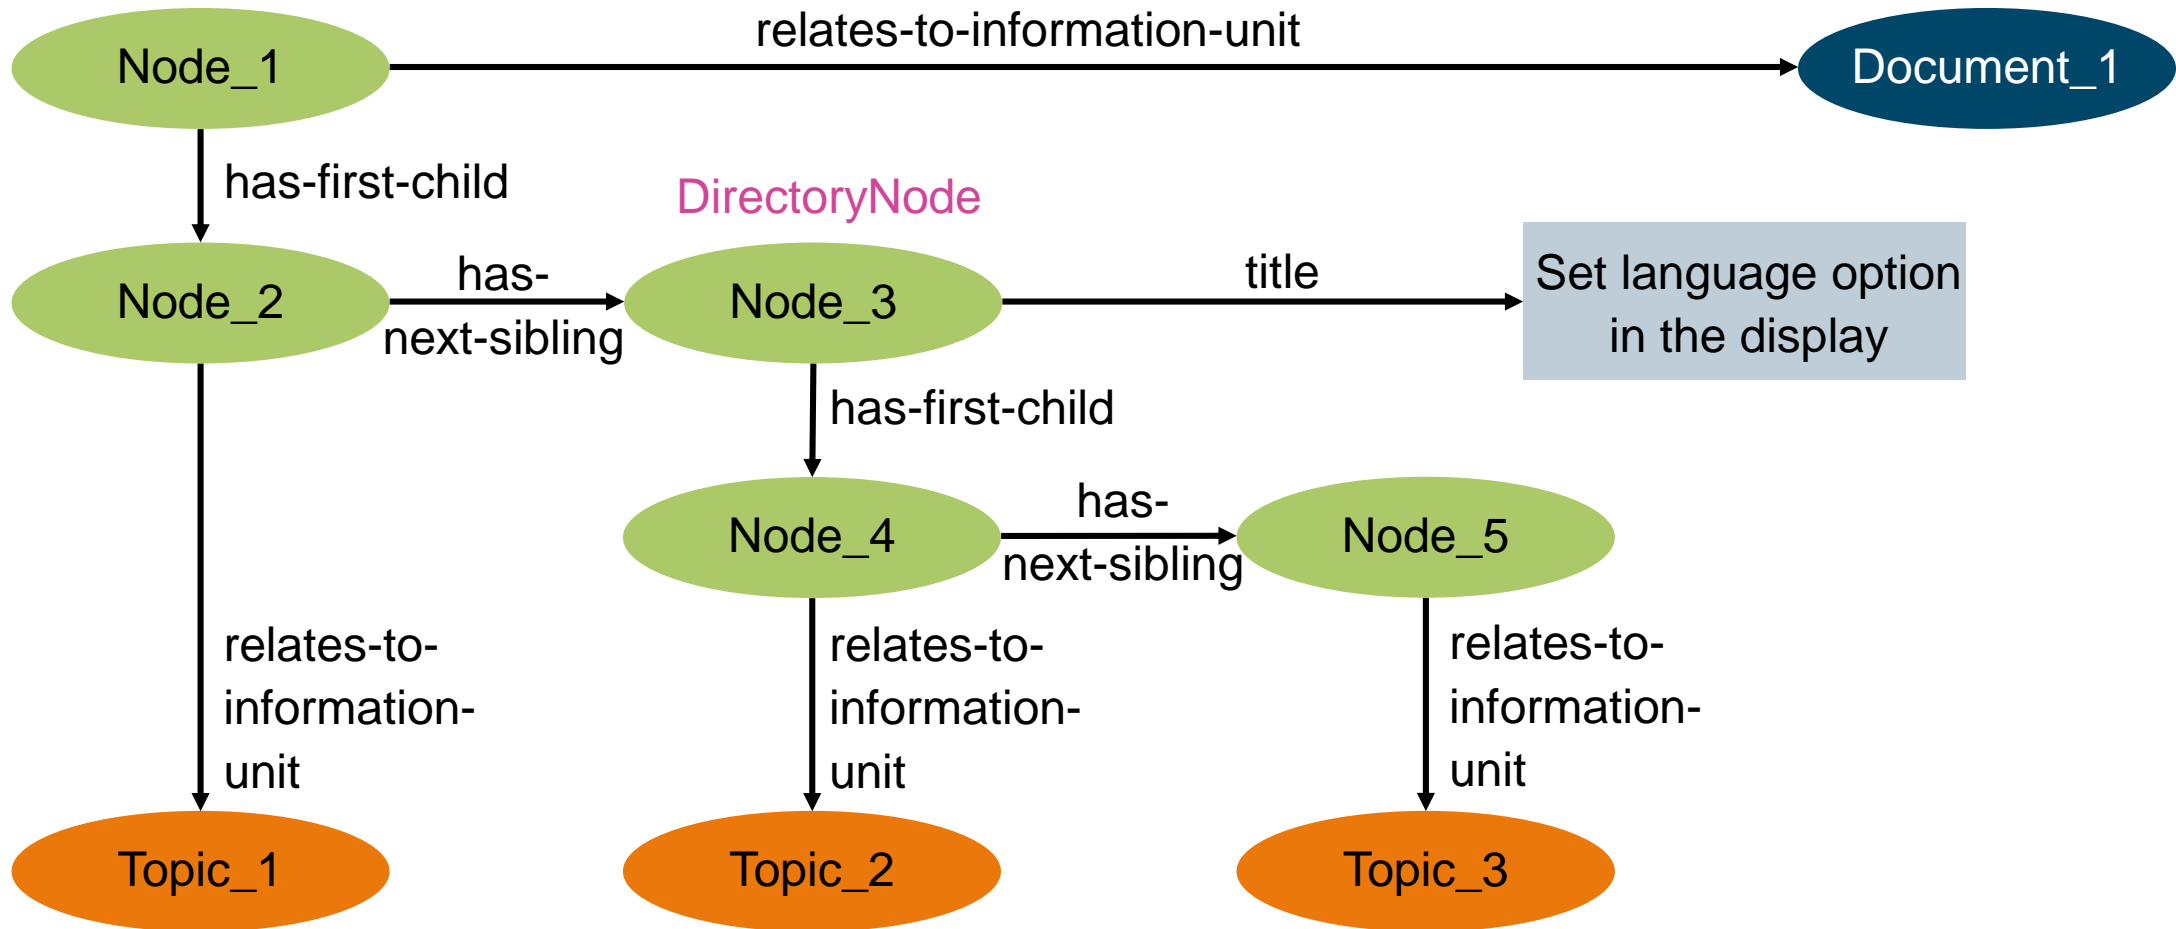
Node_1

relates-to-information-unit

Document_1

has-first-child

DirectoryNode

Node_2

has-next-sibling

Node_3

title

Set language option in the display

has-first-child

Node_4

has-next-sibling

Node_5

relates-to-information-unit

relates-to-information-unit

relates-to-information-unit

Topic_1

Topic_2

Topic_3